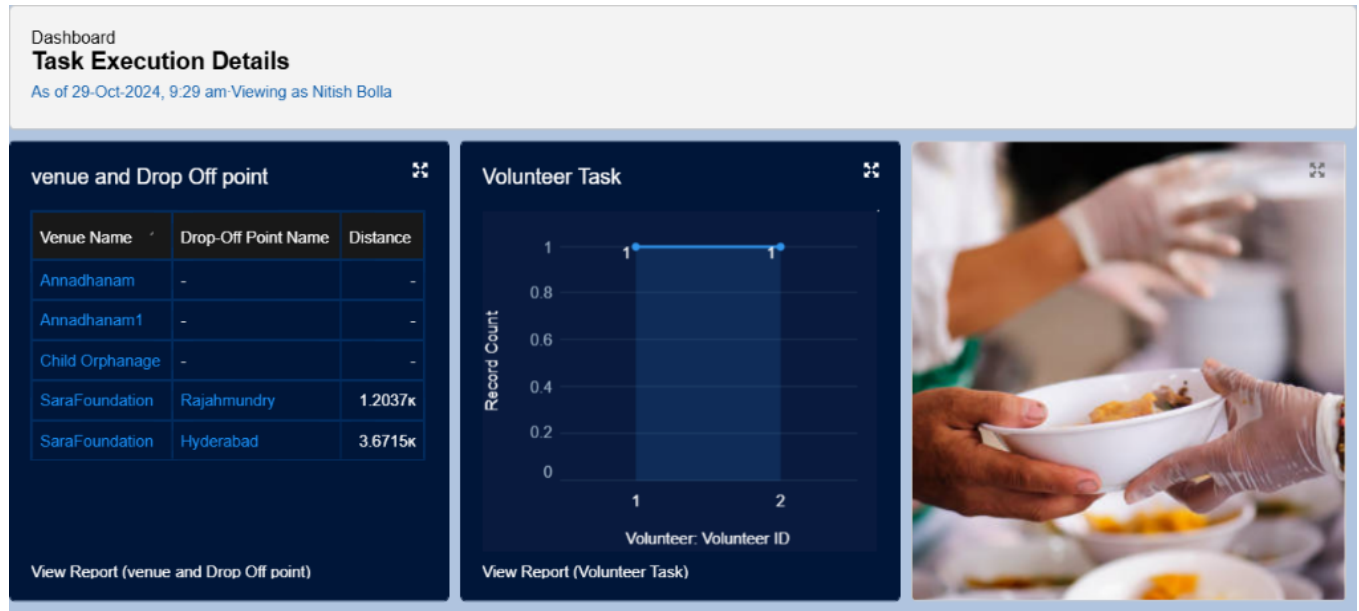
Dashboard
Task Execution Details
As of 29-Oct-2024, 9:29 am·Viewing as Nitish Bolla

venue and Drop Off point

| Venue Name | Drop-Off Point Name | Distance |
|---|---|---|
| Annadhanam | - | - |
| Annadhanam1 | - | - |
| Child Orphanage | - | - |
| SaraFoundation | Rajahmundry | 1.2037K |
| SaraFoundation | Hyderabad | 3.6715K |

View Report (venue and Drop Off point)

Volunteer Task

1
0.8
0.6
0.4
0.2
0
Record Count
1 1
1 2
Volunteer: Volunteer ID

View Report (Volunteer Task)